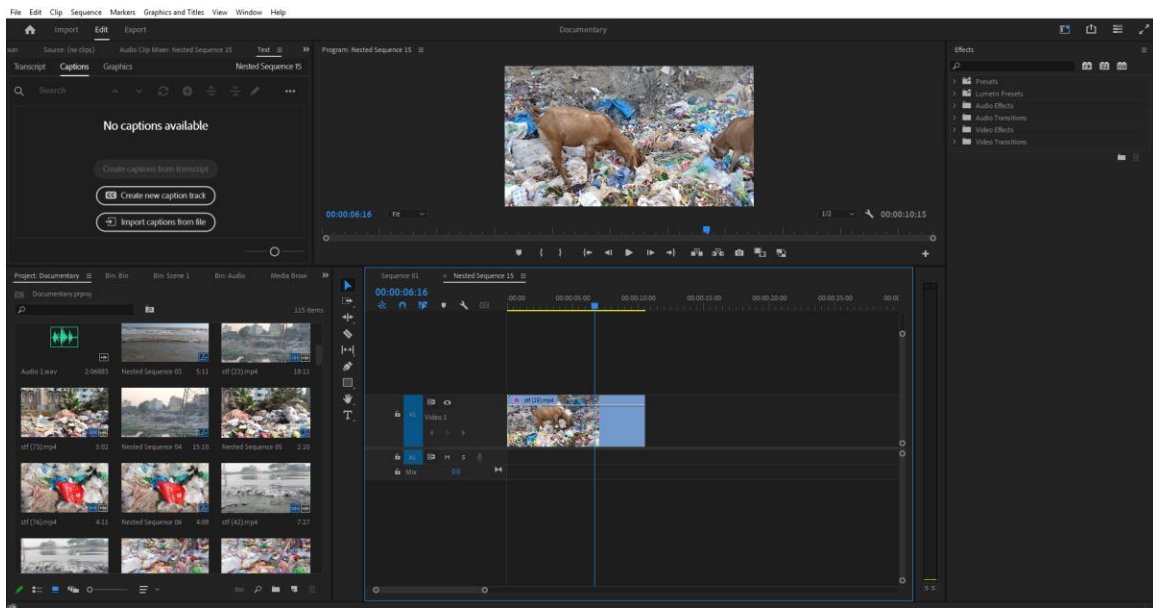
File Edit Clip Sequence Markers Graphics and Titles View Window Help

Import Edit Export

Documentary

xer Source: (no clips) Audio Clip Mixer: Nested Sequence 15 Text ≡ »

Transcript Captions Graphics Nested Sequence 15

Search

No captions available

Create captions from transcript

CC Create new caption track

Import captions from file

Program: Nested Sequence 15 ≡

00:00:06:16 Fit

1/2 00:00:10:15

Effects

Presets
Lumetri Presets
Audio Effects
Audio Transitions
Video Effects
Video Transitions

Project: Documentary ≡ Bin: Bin Bin: Scene 1 Bin: Audio Media Brow »

Documentary.prproj

115 items

Audio 1.wav 2:06883 Nested Sequence 03 5:11 stf (23).mp4 18:11

stf (73).mp4 5:02 Nested Sequence 04 15:10 Nested Sequence 05 2:10

stf (76).mp4 4:11 Nested Sequence 06 4:09 stf (42).mp4 7:27

Sequence 01 × Nested Sequence 15 ≡

00:00:06:16

00:00 00:00:05:00 00:00:10:00 00:00:15:00 00:00:20:00 00:00:25:00 00:00

fx stf (19).mp4

V1 Video 1

A1 M S

Mix 0.0

S S